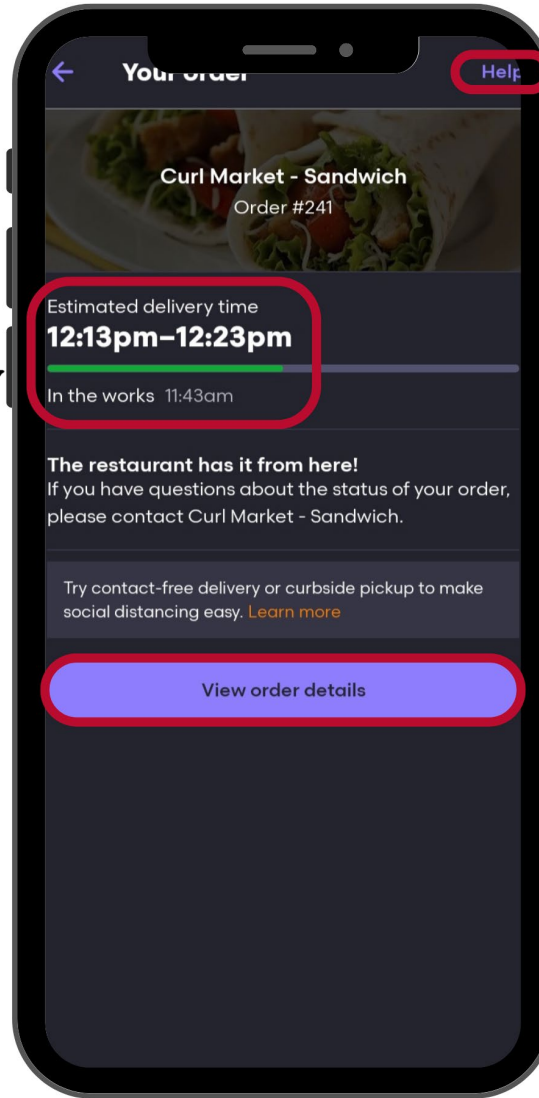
Your order

Help

Curl Market - Sandwich
Order #241

Estimated delivery time
12:13pm–12:23pm

In the works 11:43am

The restaurant has it from here!
If you have questions about the status of your order, please contact Curl Market - Sandwich.

Try contact-free delivery or curbside pickup to make social distancing easy. Learn more

View order details